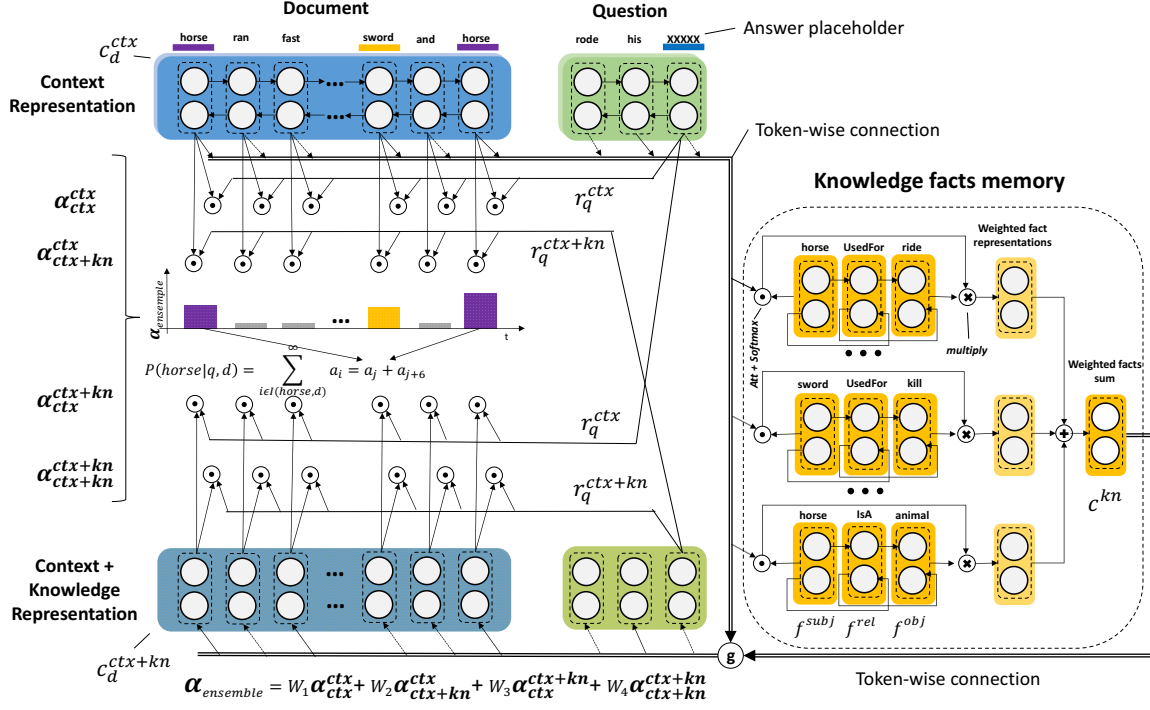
Document

Question

Answer placeholder

$c_d^{ctx}$

horse ran fast ... sword and horse

rode his XXXXX

Context Representation

Token-wise connection

$\boldsymbol{\alpha_{ctx}^{ctx}}$

$r_q^{ctx}$

$\boldsymbol{\alpha_{ctx+kn}^{ctx}}$

$r_q^{ctx+kn}$

$\boldsymbol{\alpha}_{ensemble}$

...

t

$P(horse|q,d) = \sum_{i \in I(horse,d)} a_i = a_j + a_{j+6}$

$\boldsymbol{\alpha_{ctx}^{ctx+kn}}$

$r_q^{ctx}$

$\boldsymbol{\alpha_{ctx+kn}^{ctx+kn}}$

$r_q^{ctx+kn}$

Context + Knowledge Representation

...

$c_d^{ctx+kn}$

g

$\boldsymbol{\alpha}_{ensemble} = W_1\boldsymbol{\alpha_{ctx}^{ctx}} + W_2\boldsymbol{\alpha_{ctx+kn}^{ctx}} + W_3\boldsymbol{\alpha_{ctx}^{ctx+kn}} + W_4\boldsymbol{\alpha_{ctx+kn}^{ctx+kn}}$

Token-wise connection

Knowledge facts memory

Weighted fact representations

horse UsedFor ride

Att + Softmax

multiply

sword UsedFor kill

Weighted facts sum

horse IsA animal

$c^{kn}$

$f^{subj}$ $f^{rel}$ $f^{obj}$